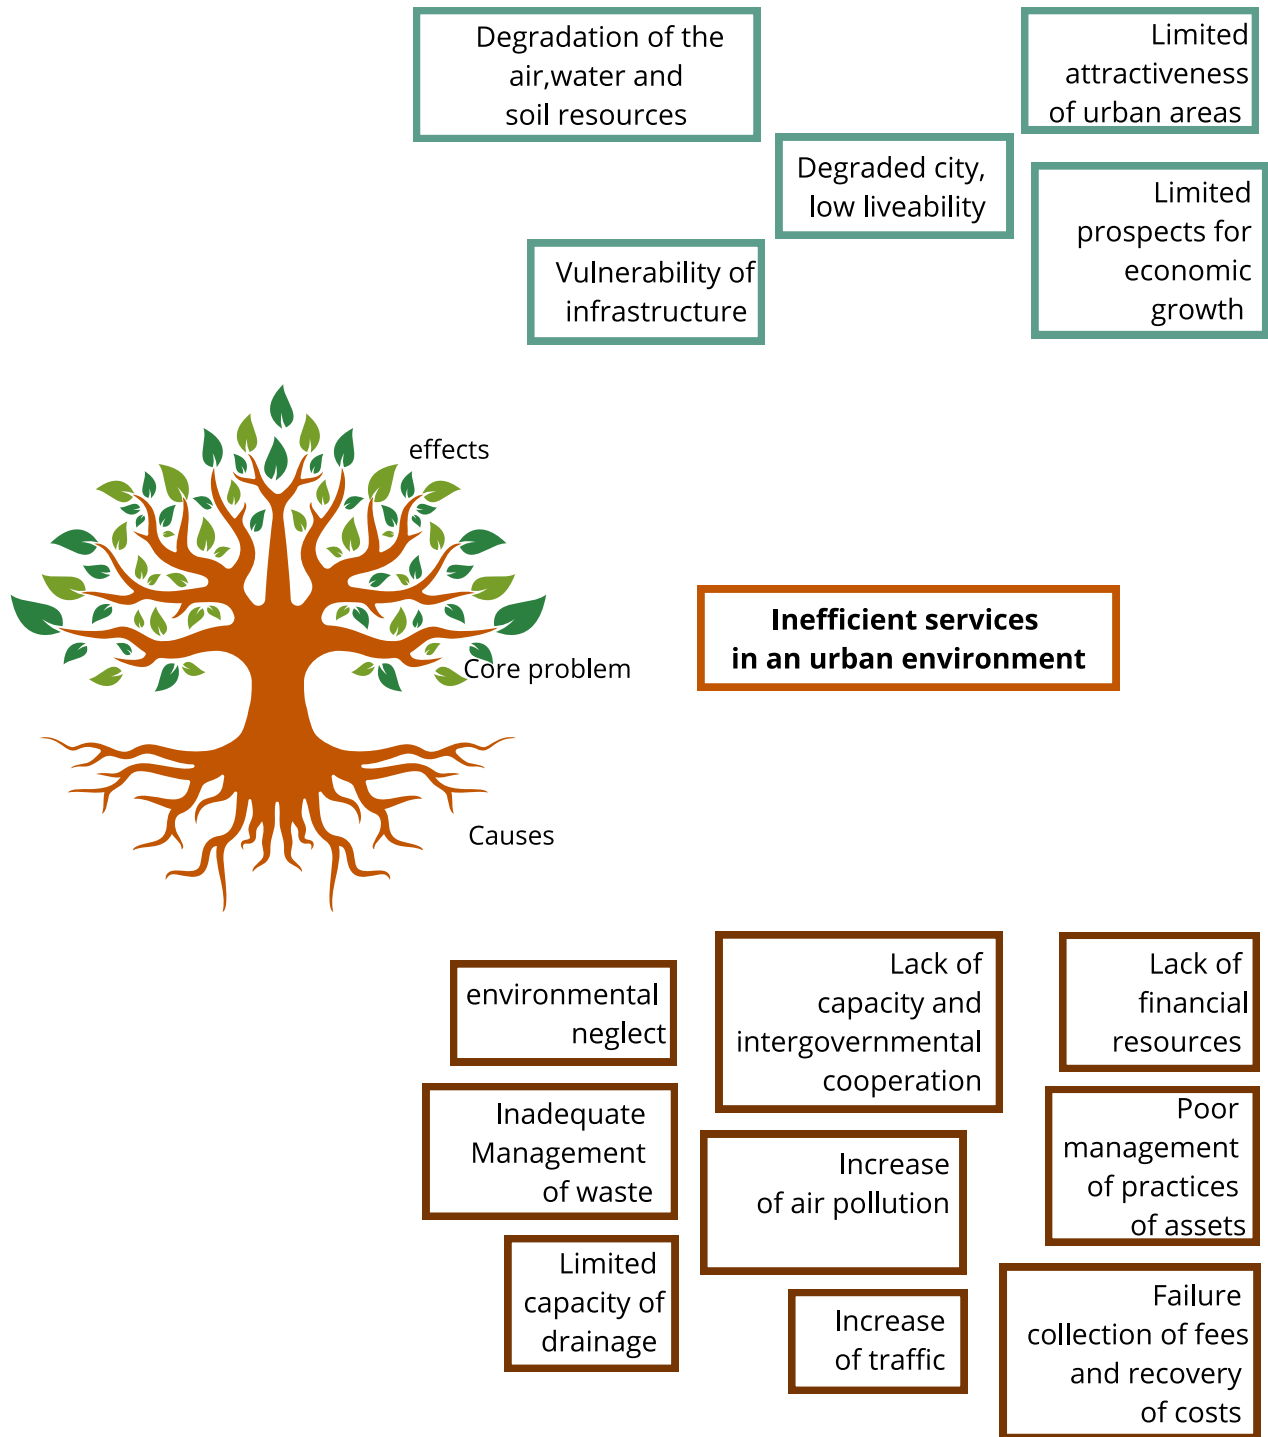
Degradation of the air,water and soil resources

Limited attractiveness of urban areas

Degraded city, low liveability

Limited prospects for economic growth

Vulnerability of infrastructure

effects

Core problem

**Inefficient services in an urban environment**

Causes

environmental neglect

Lack of capacity and intergovernmental cooperation

Lack of financial resources

Inadequate Management of waste

Poor management of practices of assets

Increase of air pollution

Limited capacity of drainage

Increase of traffic

Failure collection of fees and recovery of costs